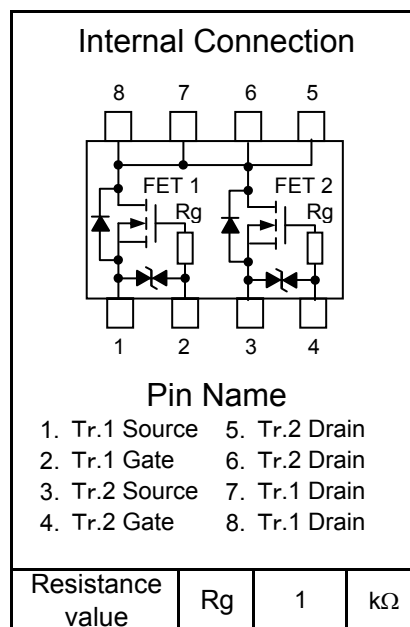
Internal Connection

8 7 6 5

FET 1
Rg
FET 2
Rg

1 2 3 4

Pin Name

1. Tr.1 Source
2. Tr.1 Gate
3. Tr.2 Source
4. Tr.2 Gate

5. Tr.2 Drain
6. Tr.2 Drain
7. Tr.1 Drain
8. Tr.1 Drain

| Resistance value | Rg | 1 | kΩ |